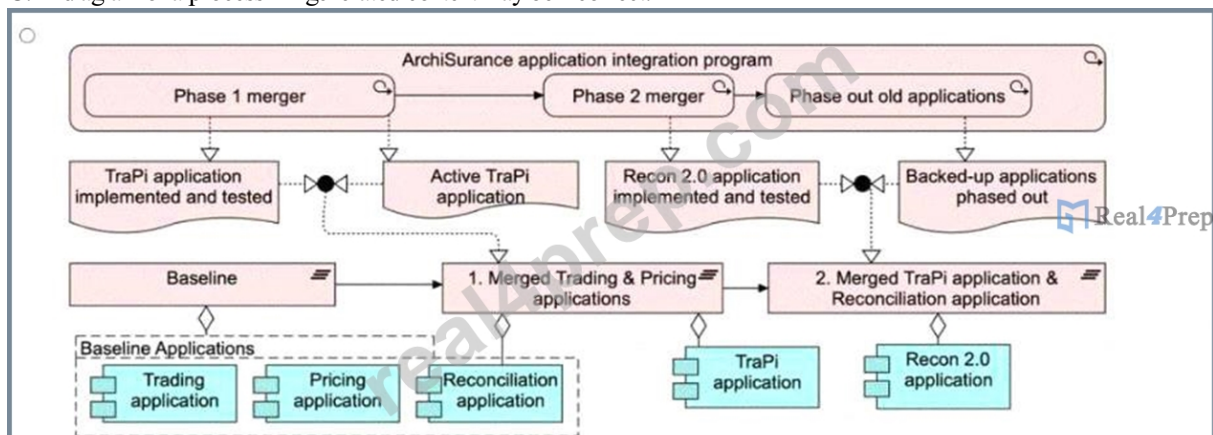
ArchiSurance application integration program

Phase 1 merger

Phase 2 merger

Phase out old applications

TraPi application implemented and tested

Active TraPi application

Recon 2.0 application implemented and tested

Backed-up applications phased out

Real4Prep

Baseline

1. Merged Trading & Pricing applications

2. Merged TraPi application & Reconciliation application

Baseline Applications

Trading application

Pricing application

Reconciliation application

TraPi application

Recon 2.0 application

real4prep.com